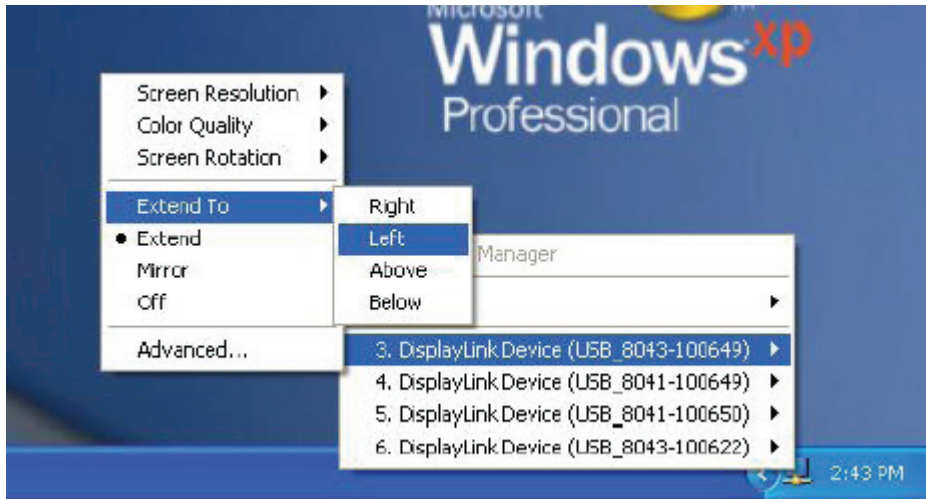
Microsoft
Windows xp
Professional

Screen Resolution
Color Quality
Screen Rotation
Extend To
• Extend
Mirror
Off
Advanced...

Right
Left
Above
Below

Manager

3. DisplayLink Device (USB_8043-100649)
4. DisplayLink Device (USB_8041-100649)
5. DisplayLink Device (USB_8041-100650)
6. DisplayLink Device (USB_8043-100622)

2:43 PM